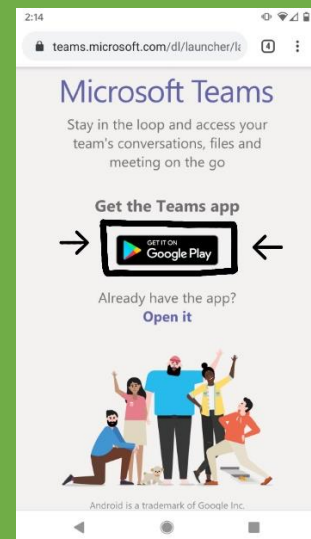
2:14

teams.microsoft.com/dl/launcher/la

4

Microsoft Teams

Stay in the loop and access your team's conversations, files and meeting on the go

Get the Teams app

→ GET IT ON Google Play ←

Already have the app?

Open it

Android is a trademark of Google Inc.